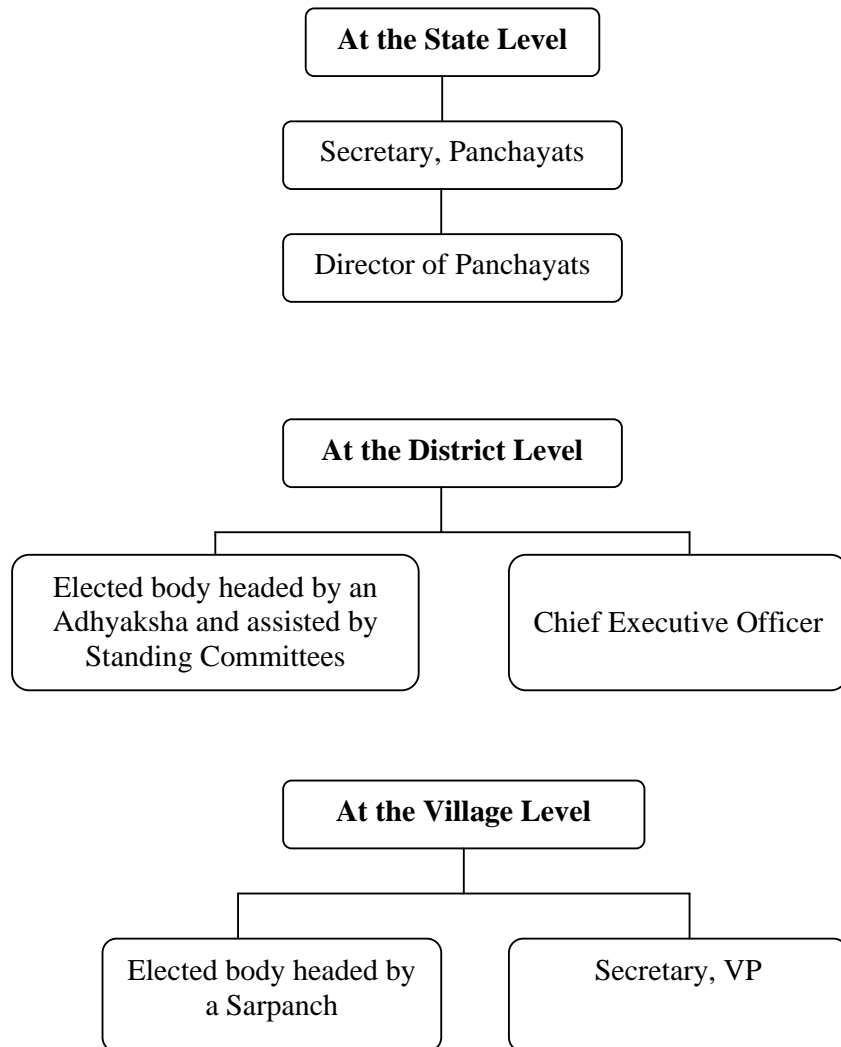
**At the State Level**

Secretary, Panchayats

Director of Panchayats

**At the District Level**

Elected body headed by an Adhyaksha and assisted by Standing Committees

Chief Executive Officer

**At the Village Level**

Elected body headed by a Sarpanch

Secretary, VP